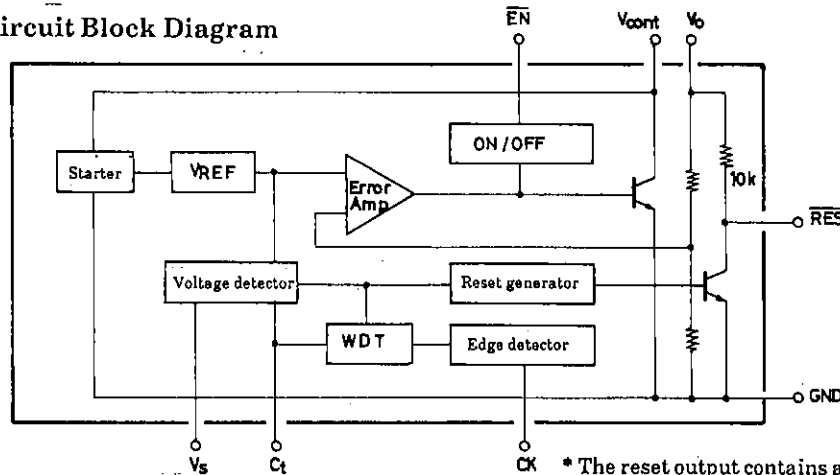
ircuit Block Diagram

$\overline{EN}$

Vcont

Vo

Starter

VREF

ON / OFF

Error Amp

10k

$\overline{RES}$

Voltage detector

Reset generator

WDT

Edge detector

GND

Vs

Ct

CK

* The reset output contains a